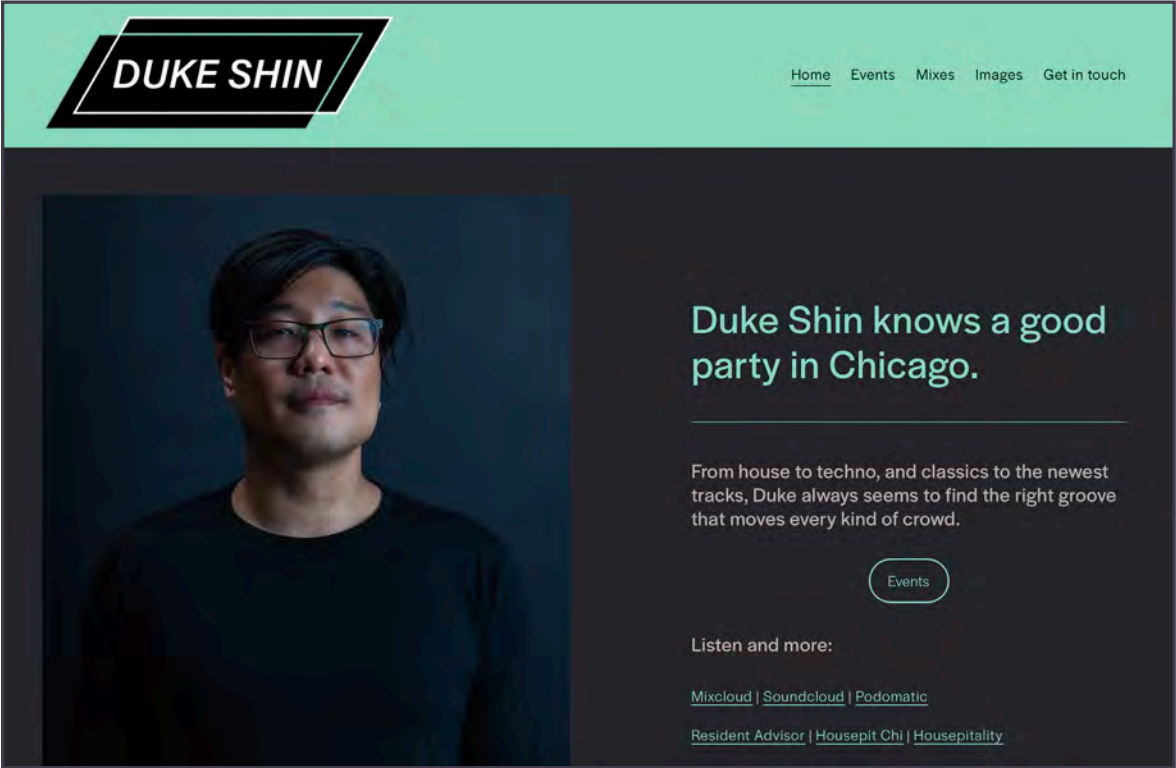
DUKE SHIN

Home Events Mixes Images Get in touch

Duke Shin knows a good party in Chicago.

From house to techno, and classics to the newest tracks, Duke always seems to find the right groove that moves every kind of crowd.

Events

Listen and more:

Mixcloud | Soundcloud | Podomatic

Resident Advisor | Housepit Chi | Housepitality